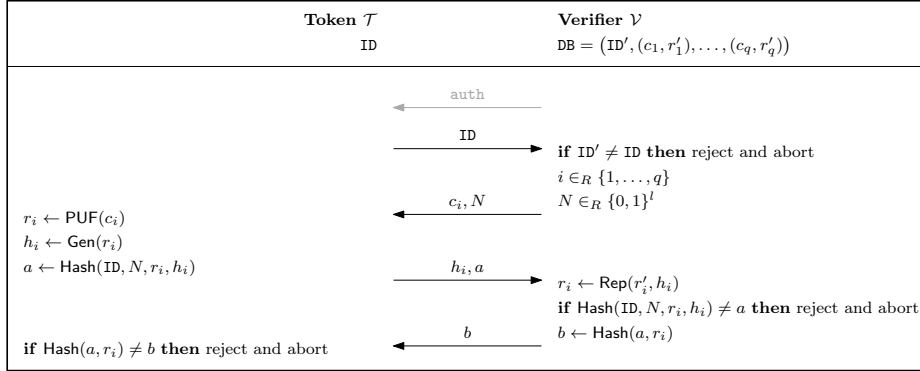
**Token $\mathcal{T}$**
ID

**Verifier $\mathcal{V}$**
$\mathtt{DB} = (\mathtt{ID}', (c_1, r_1'), \ldots, (c_q, r_q'))$

auth

ID

**if** $\mathtt{ID}' \neq \mathtt{ID}$ **then** reject and abort
$i \in_R \{1, \ldots, q\}$
$N \in_R \{0,1\}^l$

$c_i, N$

$r_i \leftarrow \mathsf{PUF}(c_i)$
$h_i \leftarrow \mathsf{Gen}(r_i)$
$a \leftarrow \mathsf{Hash}(\mathtt{ID}, N, r_i, h_i)$

$h_i, a$

$r_i \leftarrow \mathsf{Rep}(r_i', h_i)$
**if** $\mathsf{Hash}(\mathtt{ID}, N, r_i, h_i) \neq a$ **then** reject and abort
$b \leftarrow \mathsf{Hash}(a, r_i)$

$b$

**if** $\mathsf{Hash}(a, r_i) \neq b$ **then** reject and abort